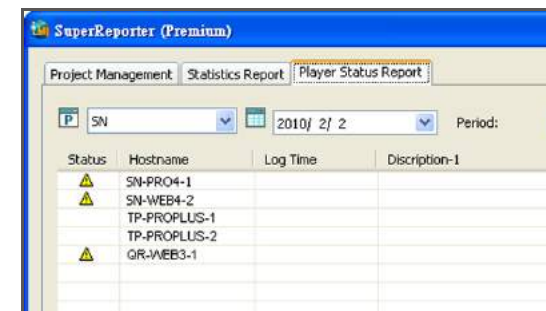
SuperReporter (Premium)

Project Management | Statistics Report | Player Status Report

P SN

2010/ 2/ 2

Period:

| Status | Hostname | Log Time | Discription-1 |
|---|---|---|---|
| ⚠ | SN-PRO4-1 | | |
| ⚠ | SN-WEB4-2 | | |
| | TP-PROPLUS-1 | | |
| | TP-PROPLUS-2 | | |
| ⚠ | QR-WEB3-1 | | |